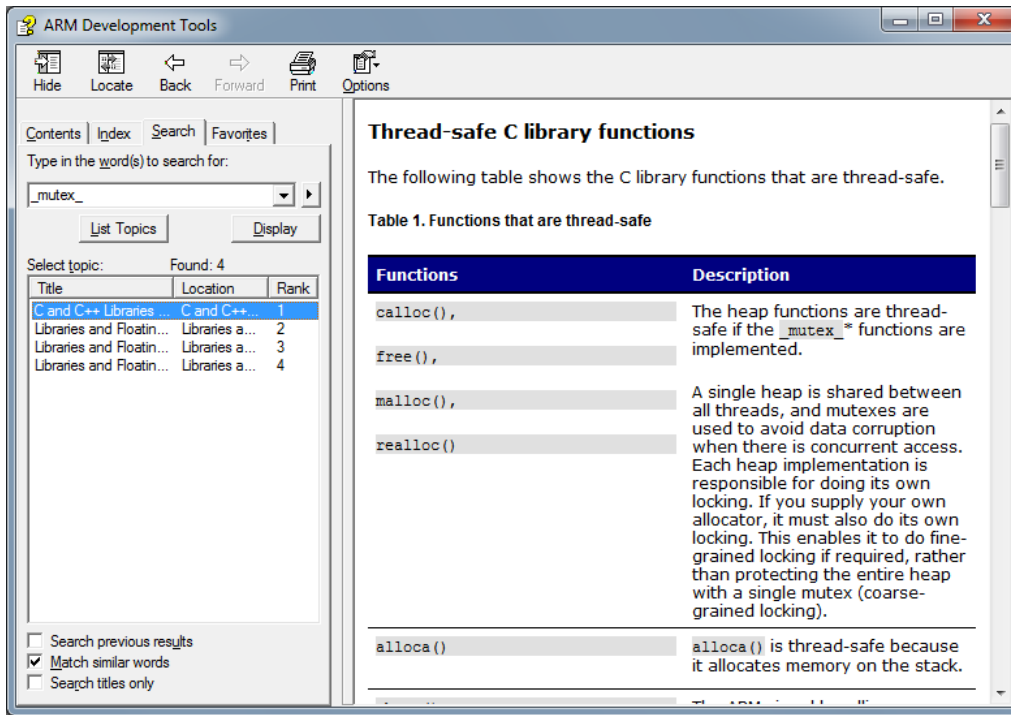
ARM Development Tools

Hide Locate Back Forward Print Options

Contents Index Search Favorites

Type in the word(s) to search for:

_mutex_

List Topics Display

Select topic: Found: 4

| Title | Location | Rank |
|---|---|---|
| C and C++ Libraries ... | C and C++... | 1 |
| Libraries and Floatin... | Libraries a... | 2 |
| Libraries and Floatin... | Libraries a... | 3 |
| Libraries and Floatin... | Libraries a... | 4 |

Search previous results
Match similar words
Search titles only

Thread-safe C library functions

The following table shows the C library functions that are thread-safe.

Table 1. Functions that are thread-safe

| Functions | Description |
|---|---|
| calloc(), free(), malloc(), realloc() | The heap functions are thread-safe if the _mutex_* functions are implemented. A single heap is shared between all threads, and mutexes are used to avoid data corruption when there is concurrent access. Each heap implementation is responsible for doing its own locking. If you supply your own allocator, it must also do its own locking. This enables it to do fine-grained locking if required, rather than protecting the entire heap with a single mutex (coarse-grained locking). |
| alloca() | alloca() is thread-safe because it allocates memory on the stack. |
| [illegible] | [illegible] |